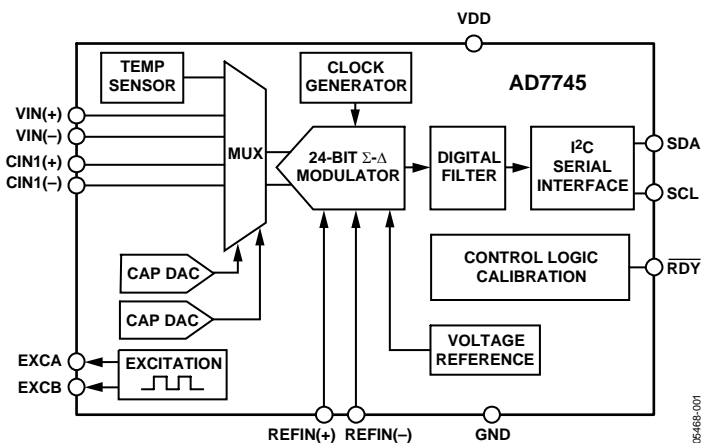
VDD

TEMP SENSOR

CLOCK GENERATOR

AD7745

VIN(+)
VIN(–)
CIN1(+)
CIN1(–)

MUX

24-BIT $\Sigma$-$\Delta$ MODULATOR

DIGITAL FILTER

I$^2$C SERIAL INTERFACE

SDA
SCL

CONTROL LOGIC CALIBRATION

$\overline{RDY}$

CAP DAC

CAP DAC

VOLTAGE REFERENCE

EXCA
EXCB

EXCITATION

REFIN(+) REFIN(–)

GND

05468-001